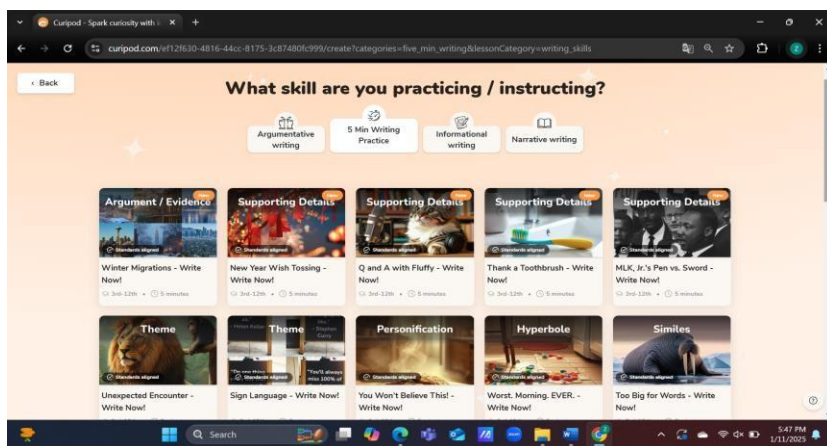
Curipod - Spark curiosity with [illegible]

curipod.com/ef12f630-4816-44cc-8175-3c87480fc999/create?categories=five_min_writing&lessonCategory=writing_skills

‹ Back

What skill are you practicing / instructing?

Argumentative writing

5 Min Writing Practice

Informational writing

Narrative writing

Argument / Evidence
New
Standards aligned
Winter Migrations - Write Now!
3rd-12th • 5 minutes

Supporting Details
Standards aligned
New Year Wish Tossing - Write Now!
3rd-12th • 5 minutes

Supporting Details
New
Standards aligned
Q and A with Fluffy - Write Now!
3rd-12th • 5 minutes

Supporting Details
New
Standards aligned
Thank a Toothbrush - Write Now!
3rd-12th • 5 minutes

Supporting Details
New
Standards aligned
MLK, Jr.'s Pen vs. Sword - Write Now!
3rd-12th • 5 minutes

Theme
Standards aligned
Unexpected Encounter - Write Now!

Theme
Standards aligned
Sign Language - Write Now!

Personification
Standards aligned
You Won't Believe This! - Write Now!

Hyperbole
Standards aligned
Worst. Morning. EVER. - Write Now!

Similes
Standards aligned
Too Big for Words - Write Now!

Search

5:47 PM
1/11/2025